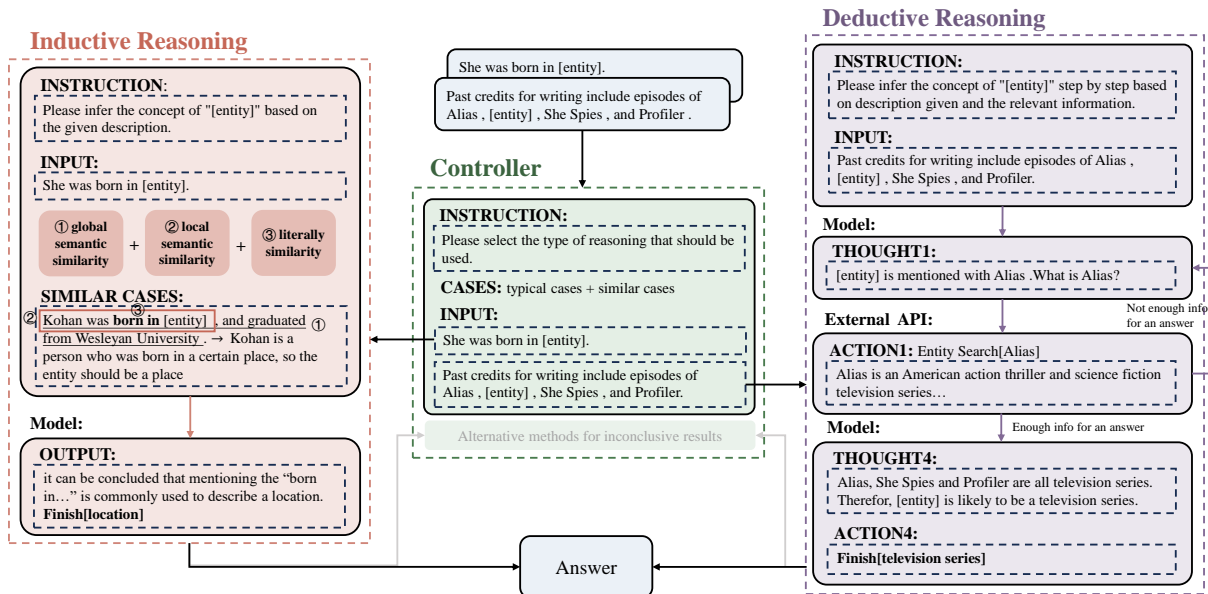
Inductive Reasoning

INSTRUCTION:
Please infer the concept of "[entity]" based on the given description.

INPUT:
She was born in [entity].

① global semantic similarity + ② local semantic similarity + ③ literally similarity

SIMILAR CASES:
② Kohan was born in [entity] ③, and graduated from Wesleyan University ①. → Kohan is a person who was born in a certain place, so the entity should be a place

Model:

OUTPUT:
it can be concluded that mentioning the "born in…" is commonly used to describe a location.
Finish[location]

She was born in [entity].

Past credits for writing include episodes of Alias , [entity] , She Spies , and Profiler .

Controller

INSTRUCTION:
Please select the type of reasoning that should be used.

CASES: typical cases + similar cases

INPUT:
She was born in [entity].

Past credits for writing include episodes of Alias , [entity] , She Spies , and Profiler.

Alternative methods for inconclusive results

Answer

Deductive Reasoning

INSTRUCTION:
Please infer the concept of "[entity]" step by step based on description given and the relevant information.

INPUT:
Past credits for writing include episodes of Alias , [entity] , She Spies , and Profiler.

Model:

THOUGHT1:
[entity] is mentioned with Alias .What is Alias?

Not enough info for an answer

External API:

ACTION1: Entity Search[Alias]
Alias is an American action thriller and science fiction television series…

Model:

Enough info for an answer

THOUGHT4:
Alias, She Spies and Profiler are all television series. Therefor, [entity] is likely to be a television series.

ACTION4:
Finish[television series]